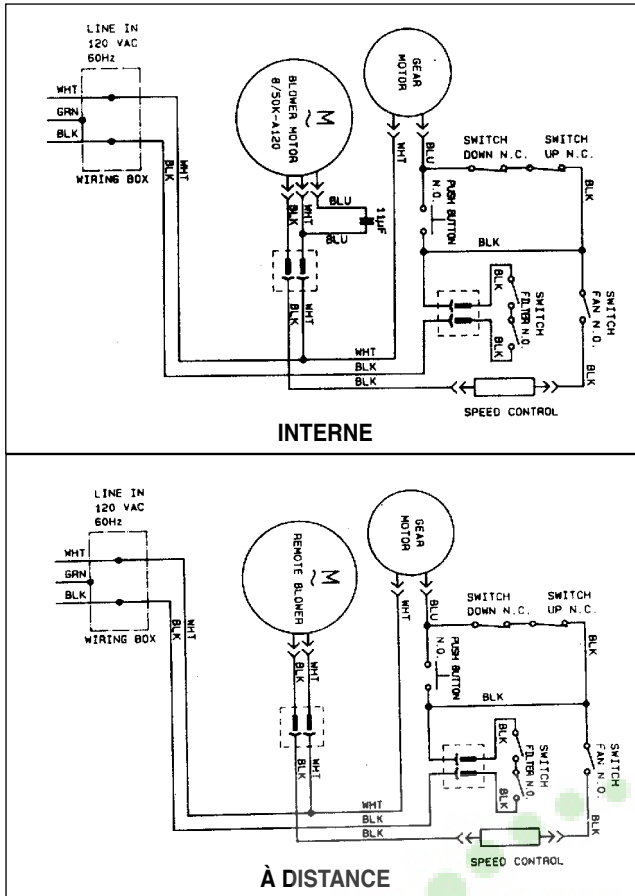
LINE IN
120 VAC
60Hz

WHT
GRN
BLK
WIRING BOX

M
~
BLOWER MOTOR
8/50K-A120

GEAR MOTOR

WHT
BLK
BLK
WHT
BLU
11µF
BLU
BLK
WHT
WHT
BLU
SWITCH DOWN N.C.
SWITCH UP N.C.
BLK
PUSH BUTTON N.O.
BLK
BLK
SWITCH FILTER N.O.
BLK
SWITCH FAN N.O.
WHT
BLK
BLK
BLK
SPEED CONTROL

INTERNE

LINE IN
120 VAC
60Hz

WHT
GRN
BLK
WIRING BOX

M
~
REMOTE BLOWER

GEAR MOTOR

WHT
BLK
BLK
WHT
WHT
BLU
SWITCH DOWN N.C.
SWITCH UP N.C.
BLK
PUSH BUTTON N.O.
BLK
BLK
WHT
BLK
SWITCH FILTER N.O.
BLK
SWITCH FAN N.O.
WHT
BLK
BLK
BLK
SPEED CONTROL

À DISTANCE